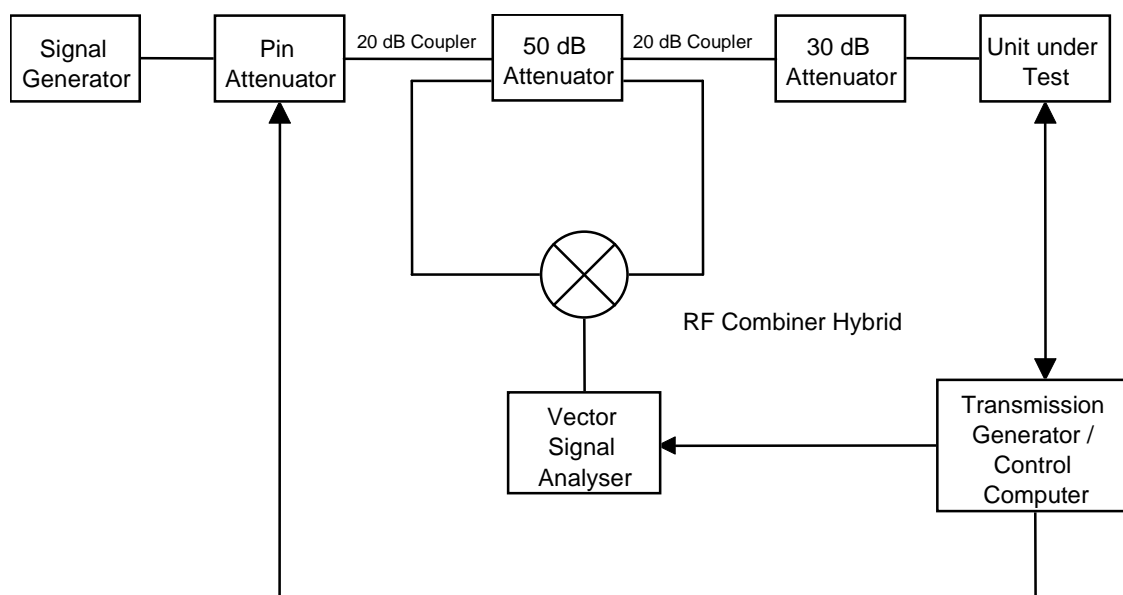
Signal Generator

Pin Attenuator

20 dB Coupler

50 dB Attenuator

20 dB Coupler

30 dB Attenuator

Unit under Test

RF Combiner Hybrid

Vector Signal Analyser

Transmission Generator / Control Computer